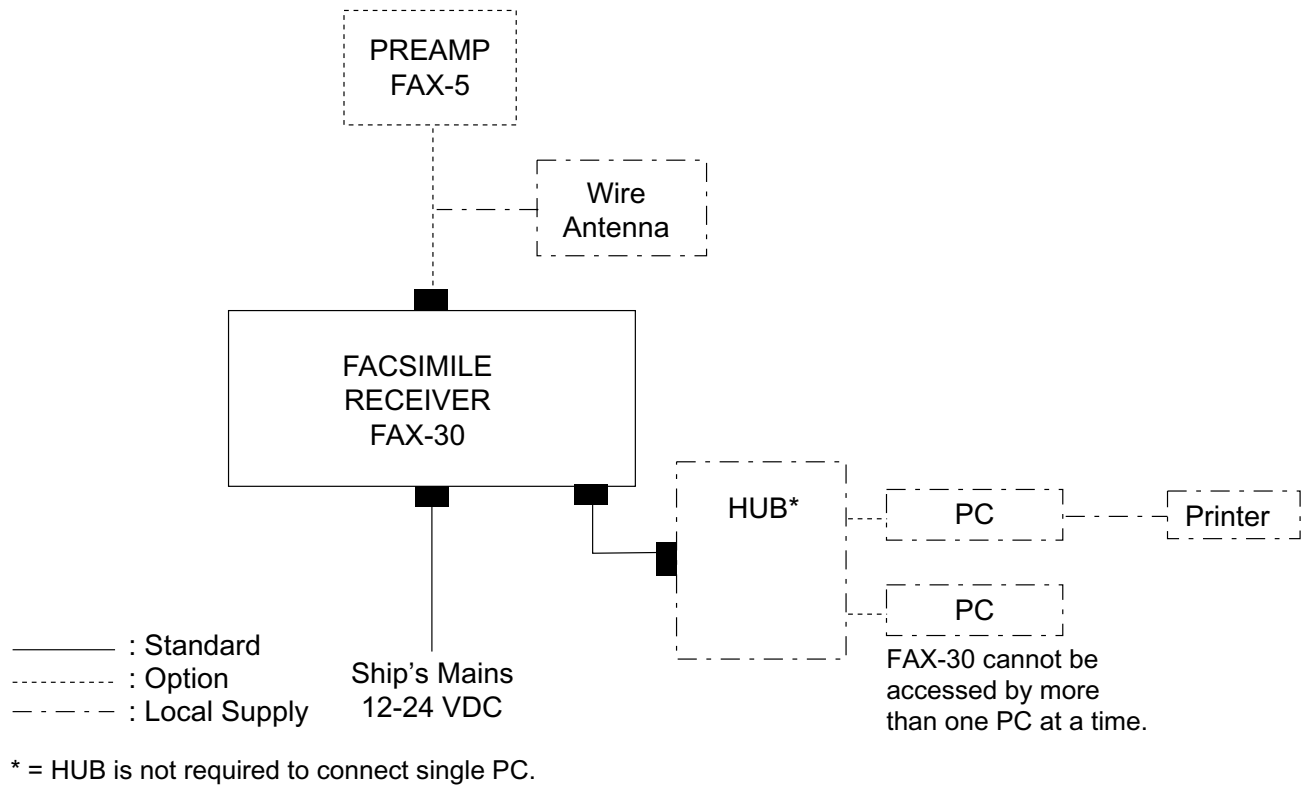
PREAMP
FAX-5

Wire
Antenna

FACSIMILE
RECEIVER
FAX-30

HUB*

PC

Printer

PC

FAX-30 cannot be accessed by more than one PC at a time.

———— : Standard
............ : Option
— · — · — : Local Supply

Ship's Mains
12-24 VDC

* = HUB is not required to connect single PC.